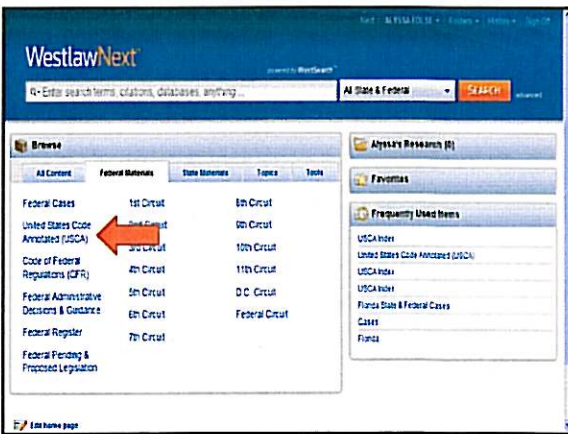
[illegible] | ALYSSA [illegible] | Folders | History | Sign Off

WestlawNext

powered by WestSearch

Enter search terms, citations, databases, anything...

All State & Federal

SEARCH

advanced

Browse

All Content | Federal Materials | State Materials | Topics | Tools

Federal Cases

United States Code Annotated (USCA)

Code of Federal Regulations (CFR)

Federal Administrative Decisions & Guidance

Federal Register

Federal Pending & Proposed Legislation

1st Circuit

2nd Circuit

3rd Circuit

4th Circuit

5th Circuit

6th Circuit

7th Circuit

8th Circuit

9th Circuit

10th Circuit

11th Circuit

D.C. Circuit

Federal Circuit

Alyssa's Research (0)

Favorites

Frequently Used Items

USCA Index

United States Code Annotated (USCA)

USCA Index

USCA Index

Florida State & Federal Cases

Cases

Florida

Edit home page